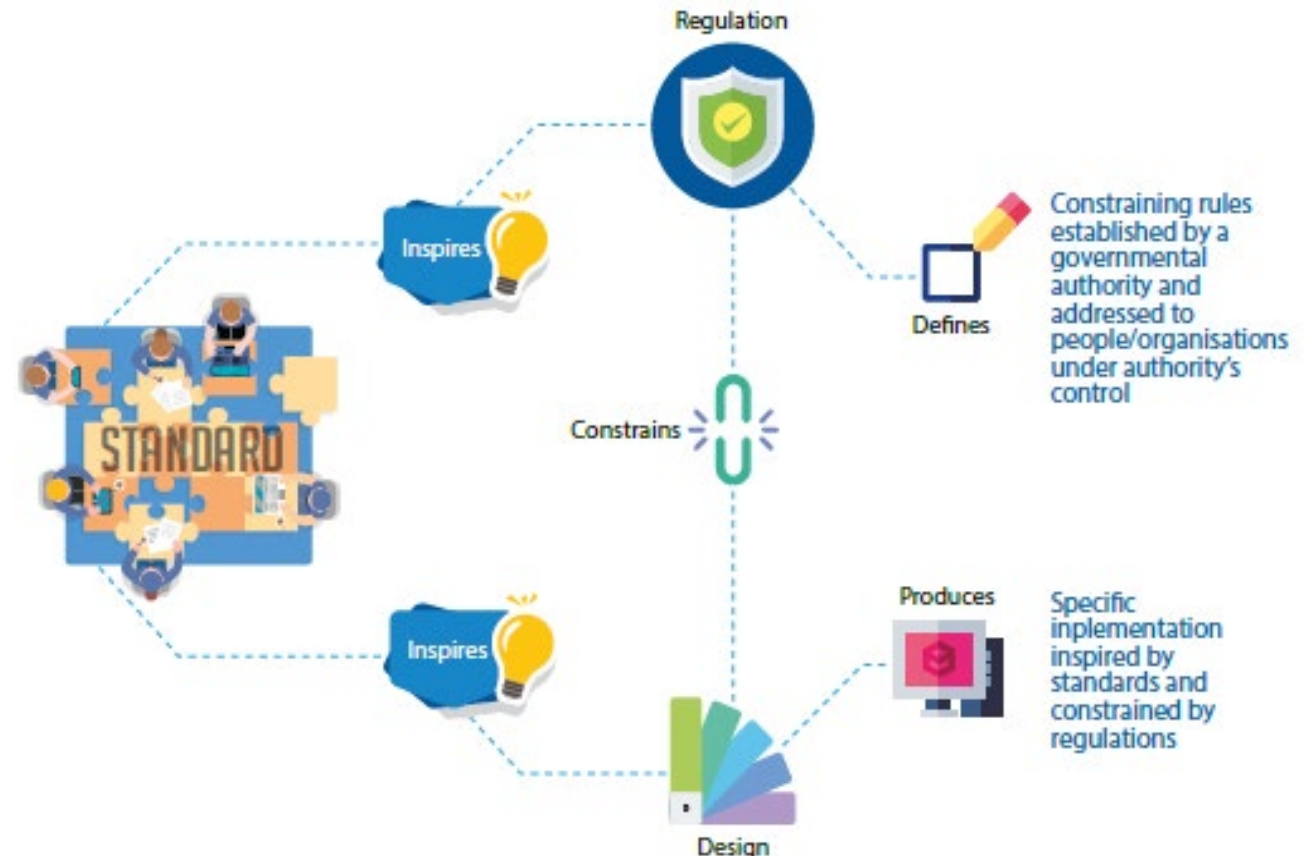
Regulation

Inspires

Defines

Constraining rules established by a governmental authority and addressed to people/organisations under authority's control

STANDARD

Constrains

Inspires

Produces

Specific inplementation inspired by standards and constrained by regulations

Design